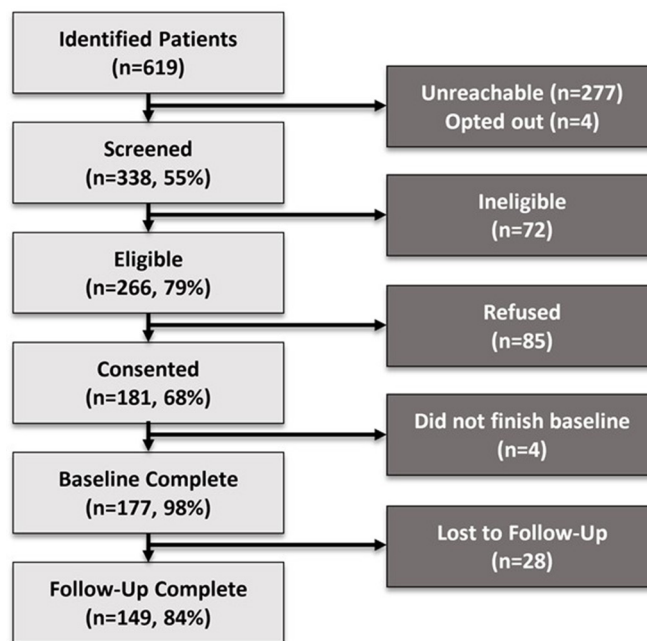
Identified Patients
(n=619)

Unreachable (n=277)
Opted out (n=4)

Screened
(n=338, 55%)

Ineligible
(n=72)

Eligible
(n=266, 79%)

Refused
(n=85)

Consented
(n=181, 68%)

Did not finish baseline
(n=4)

Baseline Complete
(n=177, 98%)

Lost to Follow-Up
(n=28)

Follow-Up Complete
(n=149, 84%)